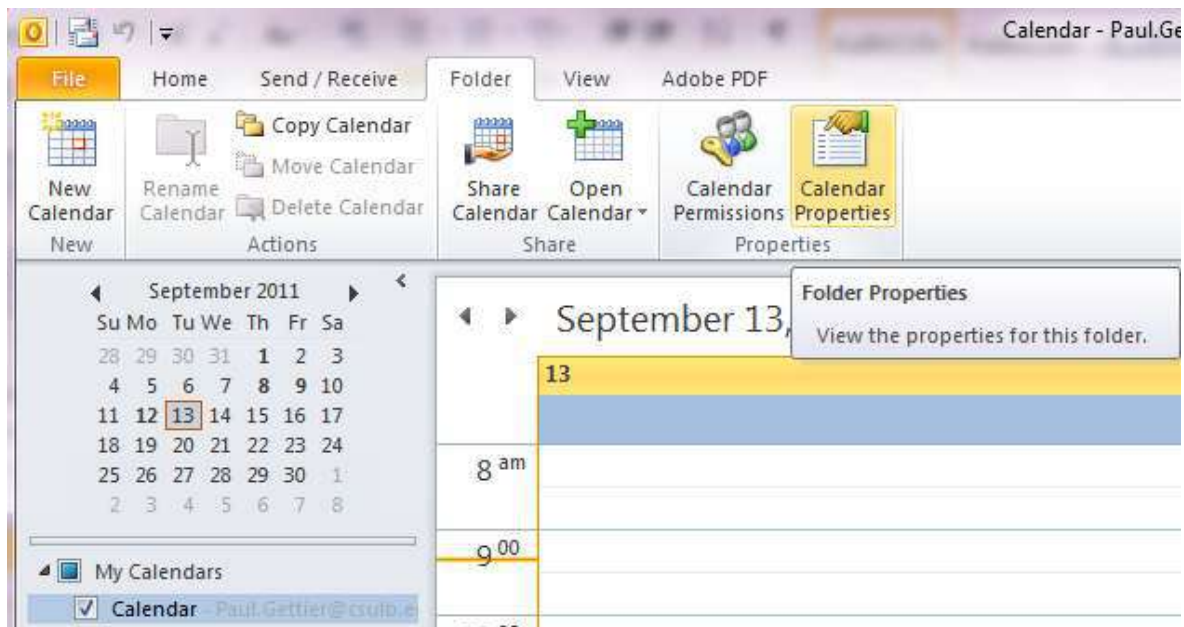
Calendar - Paul.Ge

File Home Send / Receive Folder View Adobe PDF

New Calendar
New

Rename Calendar
Copy Calendar
Move Calendar
Delete Calendar
Actions

Share Calendar
Open Calendar
Share

Calendar Permissions
Calendar Properties
Properties

September 2011

| Su | Mo | Tu | We | Th | Fr | Sa |
|---|---|---|---|---|---|---|
| 28 | 29 | 30 | 31 | 1 | 2 | 3 |
| 4 | 5 | 6 | 7 | 8 | 9 | 10 |
| 11 | 12 | 13 | 14 | 15 | 16 | 17 |
| 18 | 19 | 20 | 21 | 22 | 23 | 24 |
| 25 | 26 | 27 | 28 | 29 | 30 | 1 |
| 2 | 3 | 4 | 5 | 6 | 7 | 8 |

My Calendars
Calendar - Paul.Gettier@csulb.e

September 13,

Folder Properties
View the properties for this folder.

13

8 am

9 00